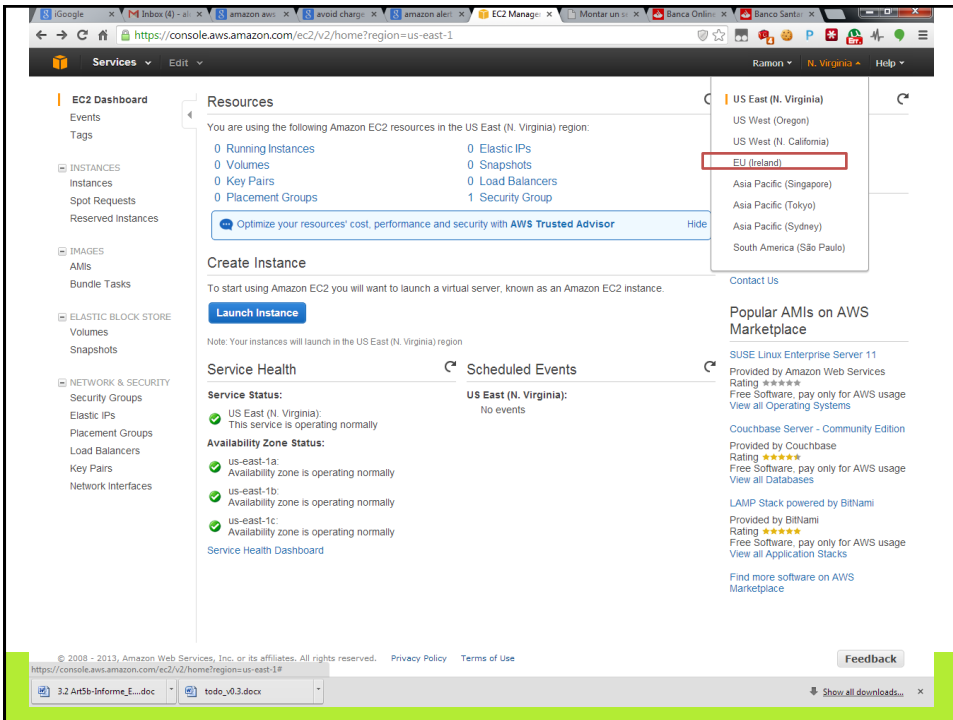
iGoogle | Inbox (4) - al | amazon aws | avoid charge | amazon alert | EC2 Manage | Montar un s | Banca Online | Banco Santa

https://console.aws.amazon.com/ec2/v2/home?region=us-east-1

Services | Edit | Ramon | N. Virginia | Help

EC2 Dashboard
Events
Tags

INSTANCES
Instances
Spot Requests
Reserved Instances

IMAGES
AMIs
Bundle Tasks

ELASTIC BLOCK STORE
Volumes
Snapshots

NETWORK & SECURITY
Security Groups
Elastic IPs
Placement Groups
Load Balancers
Key Pairs
Network Interfaces

Resources

You are using the following Amazon EC2 resources in the US East (N. Virginia) region:

0 Running Instances
0 Volumes
0 Key Pairs
0 Placement Groups
0 Elastic IPs
0 Snapshots
0 Load Balancers
1 Security Group

Optimize your resources' cost, performance and security with AWS Trusted Advisor Hide

Create Instance

To start using Amazon EC2 you will want to launch a virtual server, known as an Amazon EC2 instance.

Launch Instance

Note: Your instances will launch in the US East (N. Virginia) region

Service Health

Service Status:
US East (N. Virginia):
This service is operating normally

Availability Zone Status:
us-east-1a:
Availability zone is operating normally
us-east-1b:
Availability zone is operating normally
us-east-1c:
Availability zone is operating normally

Service Health Dashboard

Scheduled Events

US East (N. Virginia):
No events

US East (N. Virginia)
US West (Oregon)
US West (N. California)
EU (Ireland)
Asia Pacific (Singapore)
Asia Pacific (Tokyo)
Asia Pacific (Sydney)
South America (São Paulo)

Contact Us

Popular AMIs on AWS Marketplace

SUSE Linux Enterprise Server 11
Provided by Amazon Web Services
Rating
Free Software, pay only for AWS usage
View all Operating Systems

Couchbase Server - Community Edition
Provided by Couchbase
Rating
Free Software, pay only for AWS usage
View all Databases

LAMP Stack powered by BitNami
Provided by BitNami
Rating
Free Software, pay only for AWS usage
View all Application Stacks

Find more software on AWS Marketplace

© 2008 - 2013, Amazon Web Services, Inc. or its affiliates. All rights reserved. Privacy Policy Terms of Use

Feedback

https://console.aws.amazon.com/ec2/v2/home?region=us-east-1#

3.2 Art5b-Informe_E....doc | todo_v0.3.docx | Show all downloads...